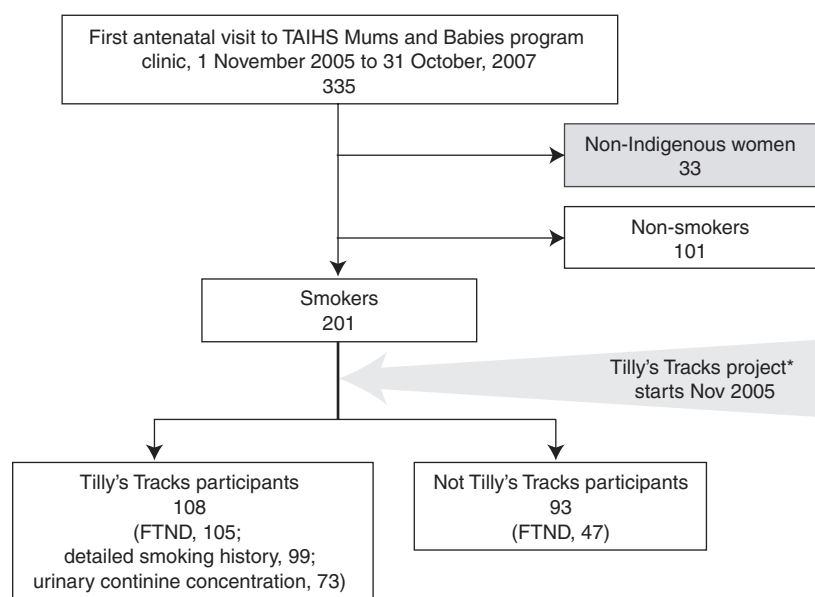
First antenatal visit to TAIHS Mums and Babies program clinic, 1 November 2005 to 31 October, 2007
335

Non-Indigenous women
33

Non-smokers
101

Smokers
201

Tilly's Tracks project*
starts Nov 2005

Tilly's Tracks participants
108
(FTND, 105;
detailed smoking history, 99;
urinary continine concentration, 73)

Not Tilly's Tracks participants
93
(FTND, 47)